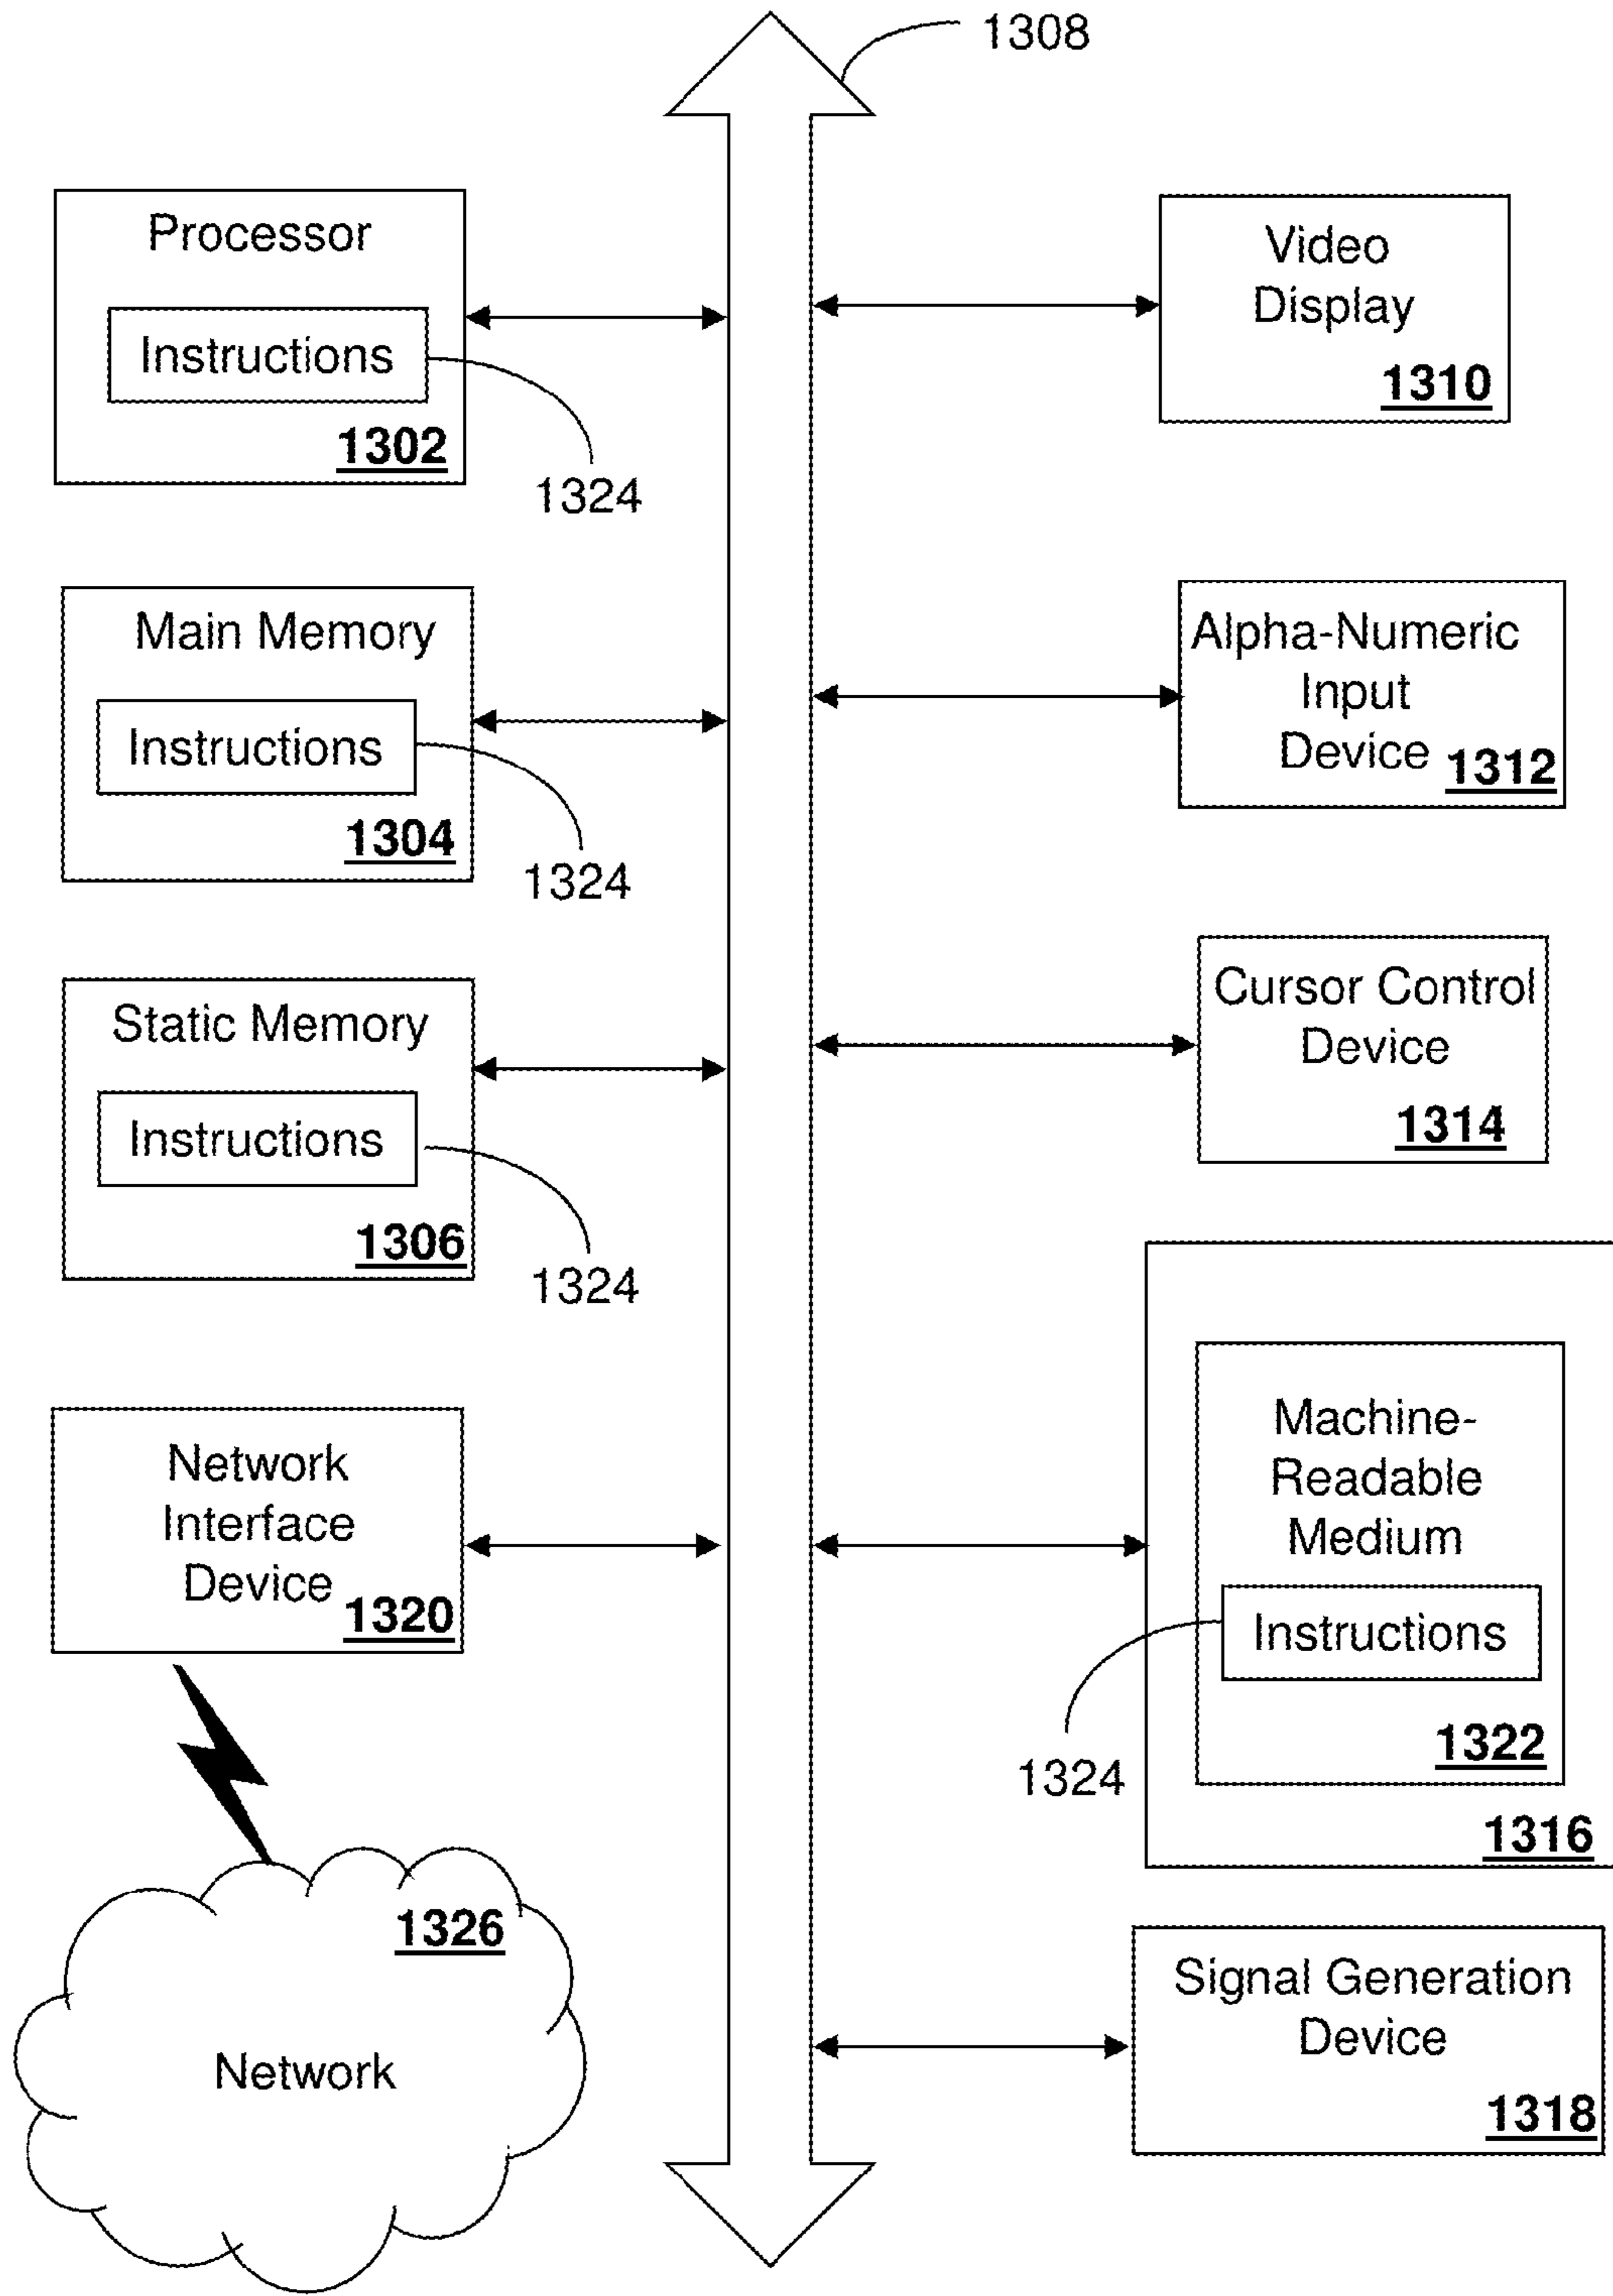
1308

Processor

Instructions

1302

1324

Video Display

1310

Main Memory

Instructions

1304

1324

Alpha-Numeric Input Device 1312

Static Memory

Instructions

1306

1324

Cursor Control Device

1314

Network Interface Device 1320

Machine-Readable Medium

Instructions

1322

1324

1316

1326

Network

Signal Generation Device

1318